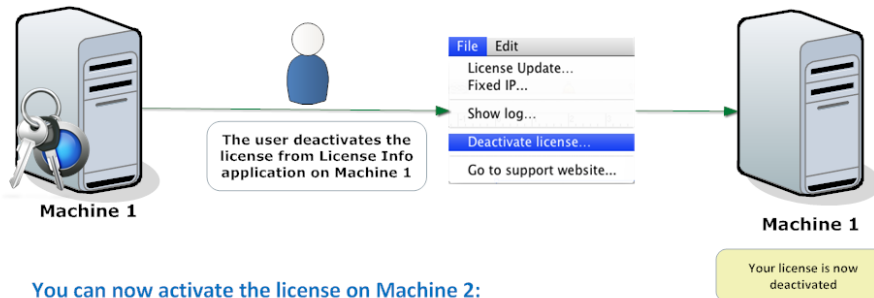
Machine 1

The user deactivates the license from License Info application on Machine 1

File Edit
License Update...
Fixed IP...
Show log...
Deactivate license...
Go to support website...

Machine 1

Your license is now deactivated

You can now activate the license on Machine 2: